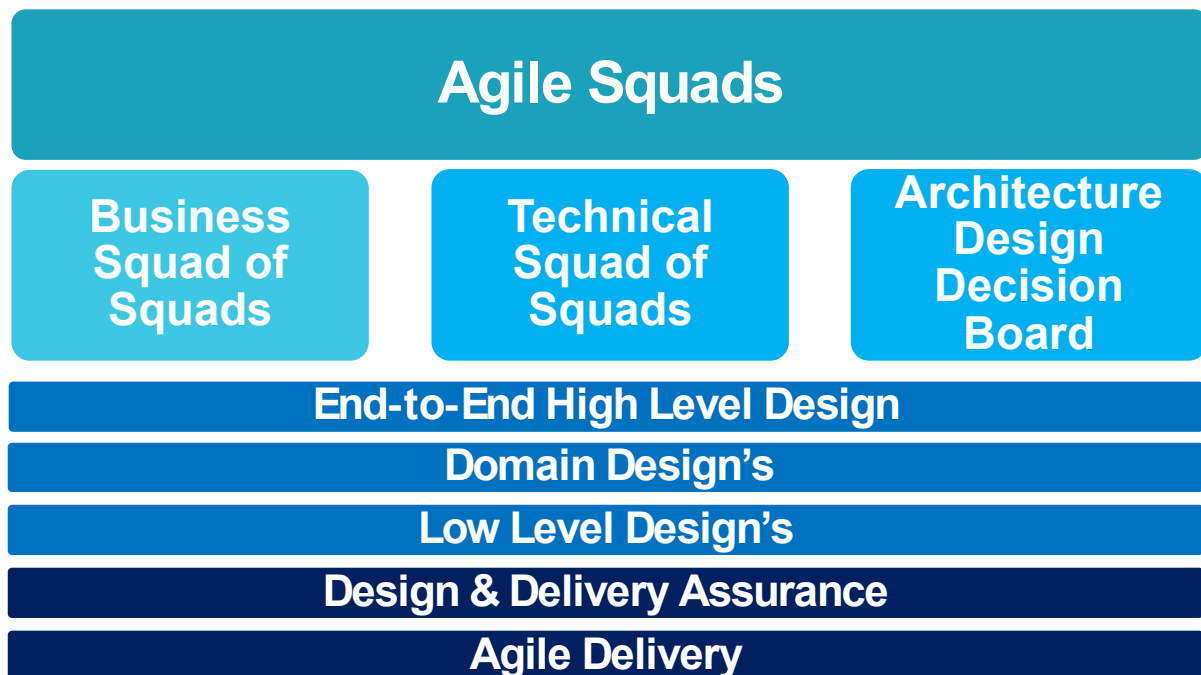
Agile Squads

Business Squad of Squads

Technical Squad of Squads

Architecture Design Decision Board

End-to-End High Level Design

Domain Design’s

Low Level Design’s

Design & Delivery Assurance

Agile Delivery